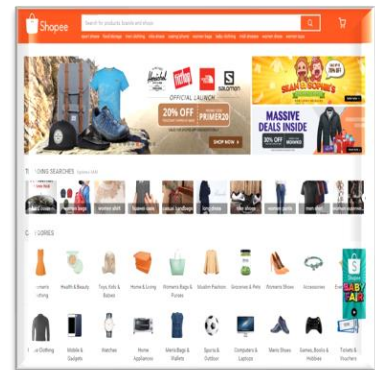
Shopee

Search for products brands and shops

OFFICIAL LAUNCH

20% OFF

PRIMER20

SHOP NOW

MASSIVE DEALS INSIDE

30% OFF

T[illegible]DING SEARCHES

C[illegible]GORIES

Health & Beauty

Toys, Kids & Babies

Home & Living

Womens Bags & Purses

Muslim Fashion

Groceries & Pets

Womens Shoes

Accessories

Mobile & Gadgets

Watches

Home Appliances

Mens Bags & Wallets

Sports & Outdoor

Computers & Laptops

Mens Shoes

Games, Books & Hobbies

Tickets & Vouchers

BABY FAIR